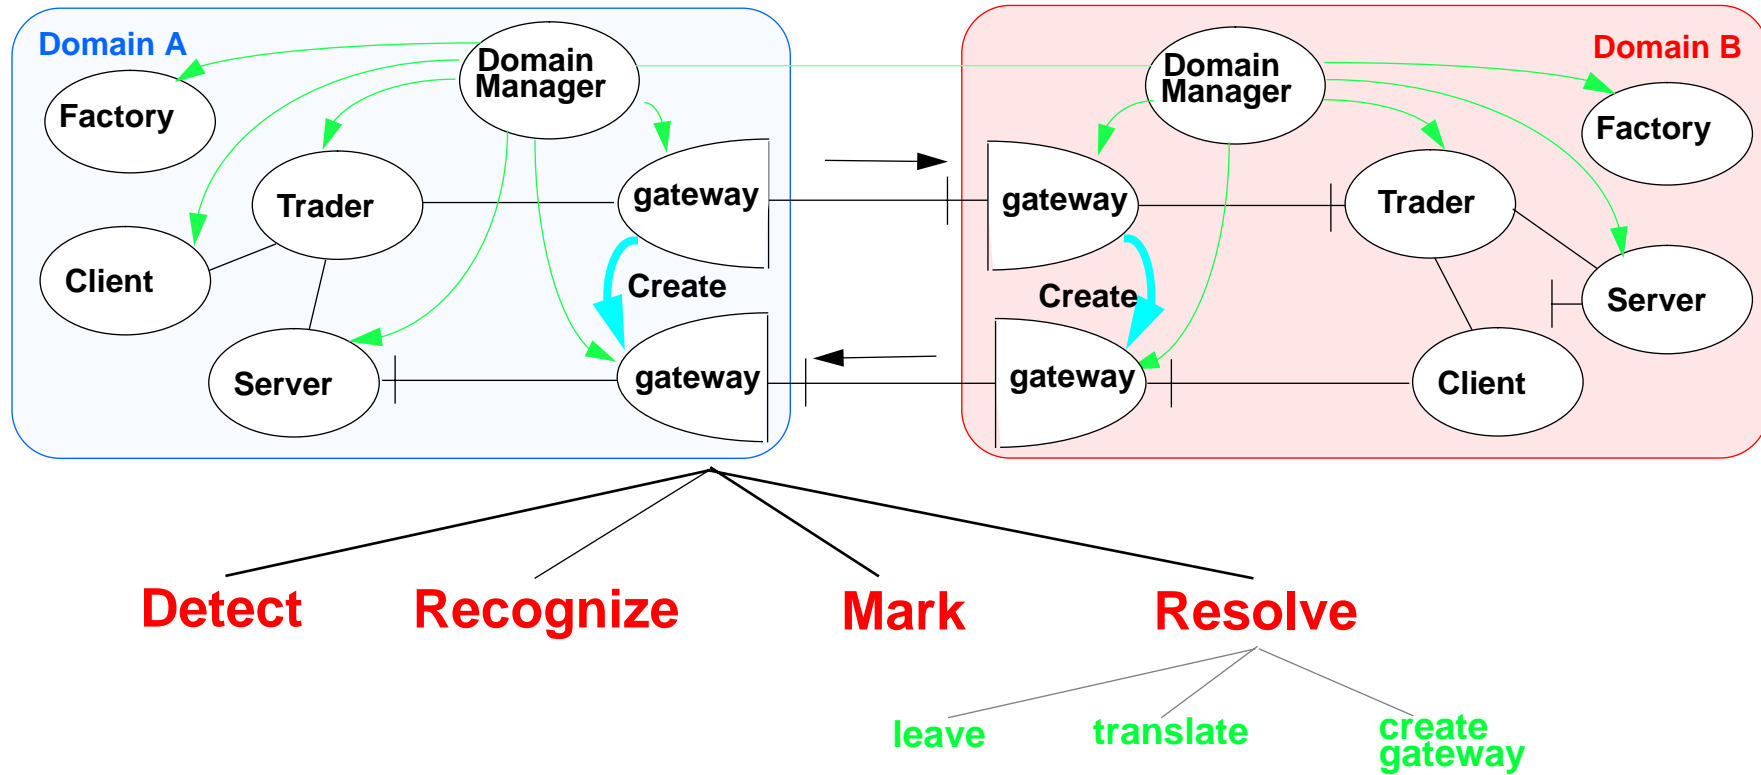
Domain A

Domain Manager

Factory

Trader

gateway

Client

Create

Server

gateway

Domain B

Domain Manager

Factory

gateway

Trader

Server

Create

gateway

Client

Detect

Recognize

Mark

Resolve

leave

translate

create gateway